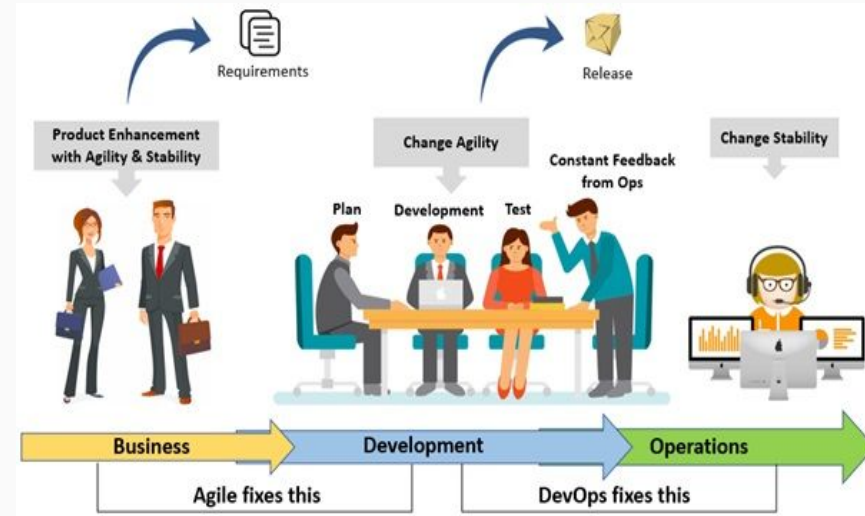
Requirements

Release

Product Enhancement with Agility & Stability

Change Agility

Change Stability

Constant Feedback from Ops

Plan

Development

Test

Business

Development

Operations

Agile fixes this

DevOps fixes this